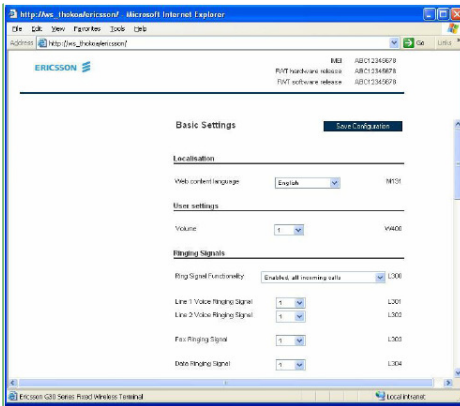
http://ws_thokoericsson/ - Microsoft Internet Explorer

File Edit View Favorites Tools Help

Address http://ws_thokoericsson/ Go Links

ERICSSON

MEI ABC12345678
FWT hardware release ABC12345678
FWT software release ABC12345678

Basic Settings

Save Configuration

Localisation

Web content language English M131

User settings

Volume 1 W405

Ringing Signals

Ring Signal Functionality Enabled, all incoming calls L300

Line 1 Voice Ringing Signal 1 L301

Line 2 Voice Ringing Signal 1 L302

Fax Ringing Signal 1 L303

Data Ringing Signal 1 L304

Ericsson G30 Series Fixed Wireless Terminal

Local intranet